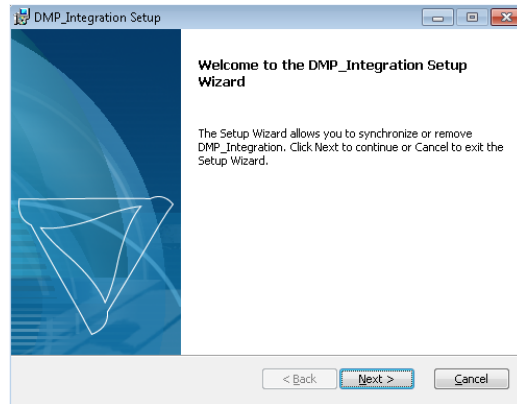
DMP_Integration Setup

Welcome to the DMP_Integration Setup Wizard

The Setup Wizard allows you to synchronize or remove DMP_Integration. Click Next to continue or Cancel to exit the Setup Wizard.

< Back

Next >

Cancel